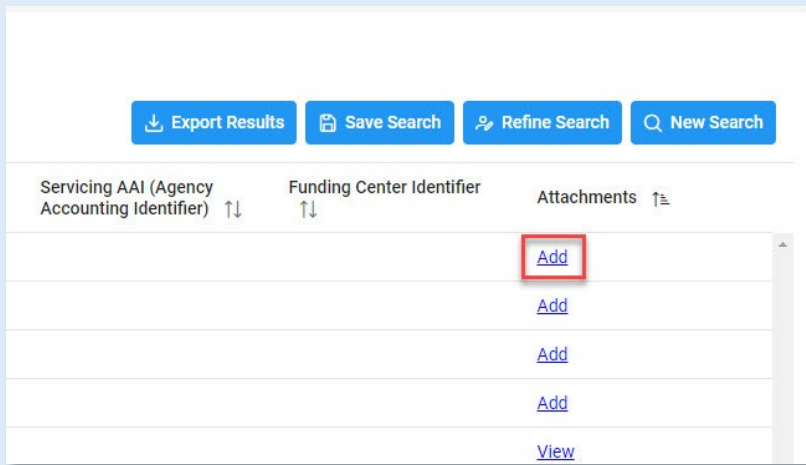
Export Results Save Search Refine Search New Search

| Servicing AAI (Agency Accounting Identifier) | Funding Center Identifier | Attachments |
|---|---|---|
| | | Add |
| | | Add |
| | | Add |
| | | Add |
| | | View |